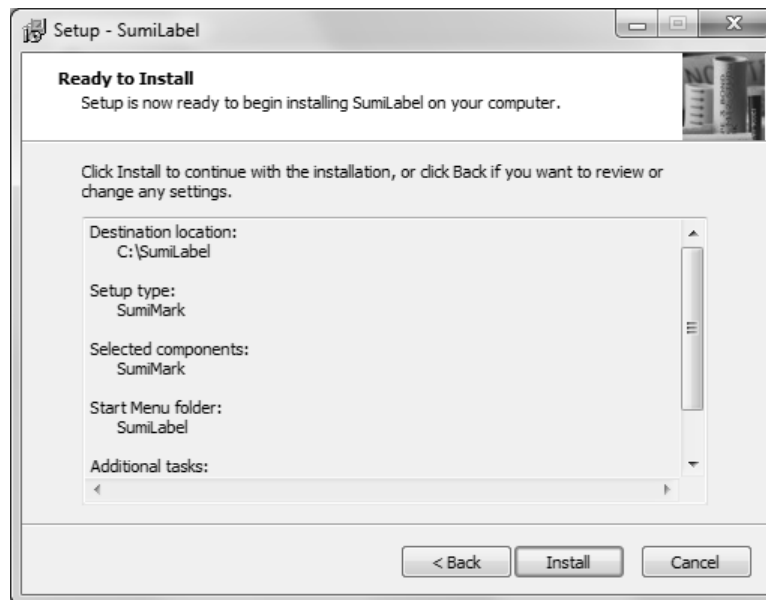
Setup - SumiLabel

Ready to Install
Setup is now ready to begin installing SumiLabel on your computer.

Click Install to continue with the installation, or click Back if you want to review or change any settings.

Destination location:
C:\SumiLabel

Setup type:
SumiMark

Selected components:
SumiMark

Start Menu folder:
SumiLabel

Additional tasks:

< Back
Install
Cancel